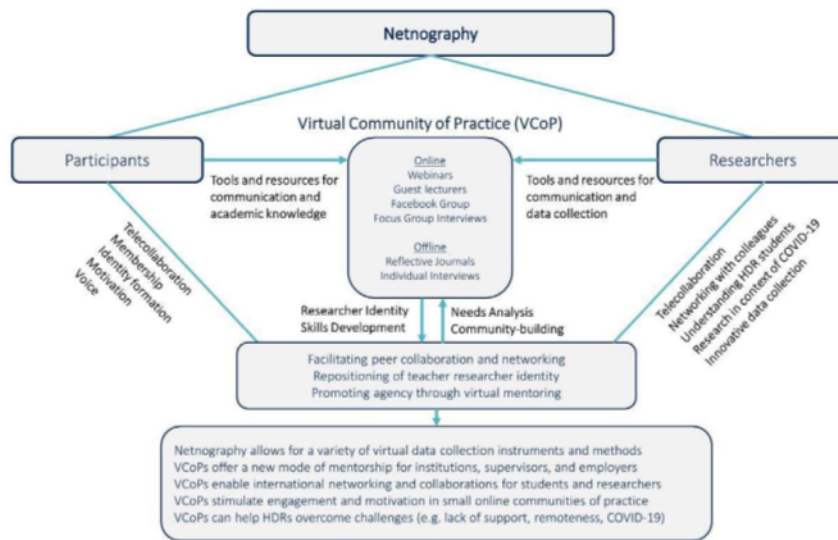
Netnography

Virtual Community of Practice (VCoP)

Participants

Researchers

Tools and resources for communication and academic knowledge

Online
Webinars
Guest lecturers
Facebook Group
Focus Group Interviews

Offline
Reflective Journals
Individual Interviews

Tools and resources for communication and data collection

Telecollaboration
Membership
Identity formation
Motivation
Voice

Telecollaboration
Networking with colleagues
Understanding HDR students
Research in context of COVID-19
Innovative data collection

Researcher Identity
Skills Development

Needs Analysis
Community-building

Facilitating peer collaboration and networking
Repositioning of teacher researcher identity
Promoting agency through virtual mentoring

Netnography allows for a variety of virtual data collection instruments and methods
VCoPs offer a new mode of mentorship for institutions, supervisors, and employers
VCoPs enable international networking and collaborations for students and researchers
VCoPs stimulate engagement and motivation in small online communities of practice
VCoPs can help HDRs overcome challenges (e.g. lack of support, remoteness, COVID-19)